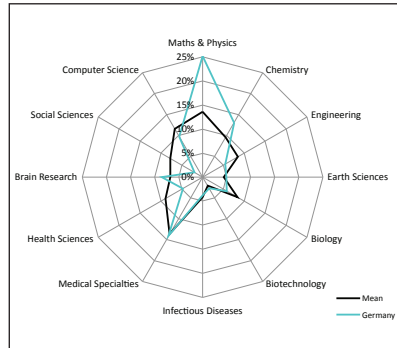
Maths & Physics
25%
20%
15%
10%
5%
0%
Chemistry
Engineering
Earth Sciences
Biology
Biotechnology
Infectious Diseases
Medical Specialties
Health Sciences
Brain Research
Social Sciences
Computer Science
Mean
Germany